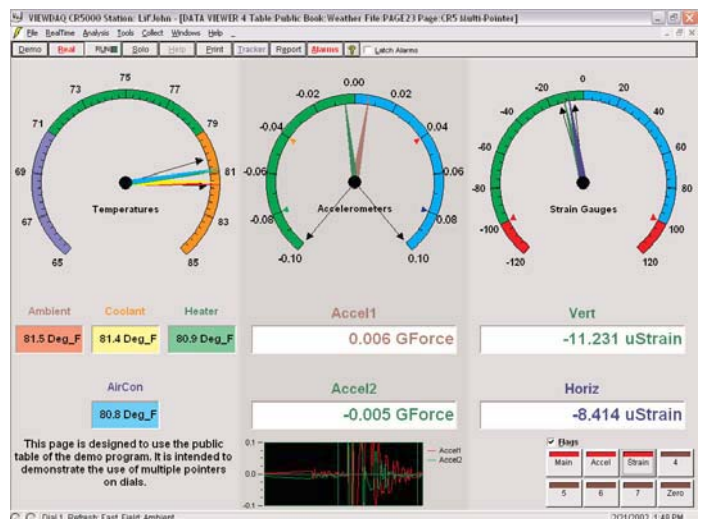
VIEWDAQ CR5000 Station: LifJohn - [DATA VIEWER 4 Table:Public Book: Weather File:PAGE23 Page:CR5 Multi-Pointer]

File RealTime Analysis Tools Collect Windows Help

Demo Real RUN Solo Help Print Tracker Report Alarms Latch Alarms

75 73 77 71 79 69 81 67 83 65 85

Temperatures

0.00 -0.02 0.02 -0.04 0.04 -0.06 0.06 -0.08 0.08 -0.10 0.10

Accelerometers

0 -20 20 -40 40 -60 60 -80 80 -100 100 -120 120

Strain Gauges

Ambient
81.5 Deg_F

Coolant
81.4 Deg_F

Heater
80.9 Deg_F

AirCon
80.8 Deg_F

Accel1
0.006 GForce

Accel2
-0.005 GForce

Vert
-11.231 uStrain

Horiz
-8.414 uStrain

This page is designed to use the public table of the demo program. It is intended to demonstrate the use of multiple pointers on dials.

0.1
0.0
-0.1

Accel1
Accel2

Flags

Main Accel Strain 4
5 6 7 Zero

Dial 1 Refresh: Fast Field: Ambient

2/21/2002 1:48 PM